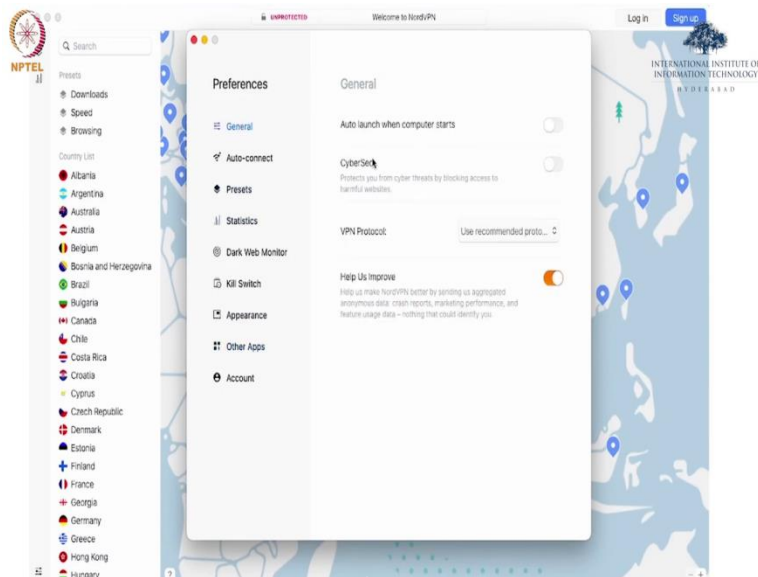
NPTEL

UNPROTECTED

Welcome to NordVPN

Log in

Sign up

INTERNATIONAL INSTITUTE OF INFORMATION TECHNOLOGY

HYDERABAD

Search

Presets

Downloads

Speed

Browsing

Country List

Albania

Argentina

Australia

Austria

Belgium

Bosnia and Herzegovina

Brazil

Bulgaria

Canada

Chile

Costa Rica

Croatia

Cyprus

Czech Republic

Denmark

Estonia

Finland

France

Georgia

Germany

Greece

Hong Kong

Hungary

Preferences

General

Auto-connect

Presets

Statistics

Dark Web Monitor

Kill Switch

Appearance

Other Apps

Account

General

Auto launch when computer starts

CyberSec

Protects you from cyber threats by blocking access to harmful websites.

VPN Protocol

Use recommended proto...

Help Us Improve

Help us make NordVPN better by sending us aggregated anonymous data: crash reports, marketing performance, and feature usage data – nothing that could identify you.